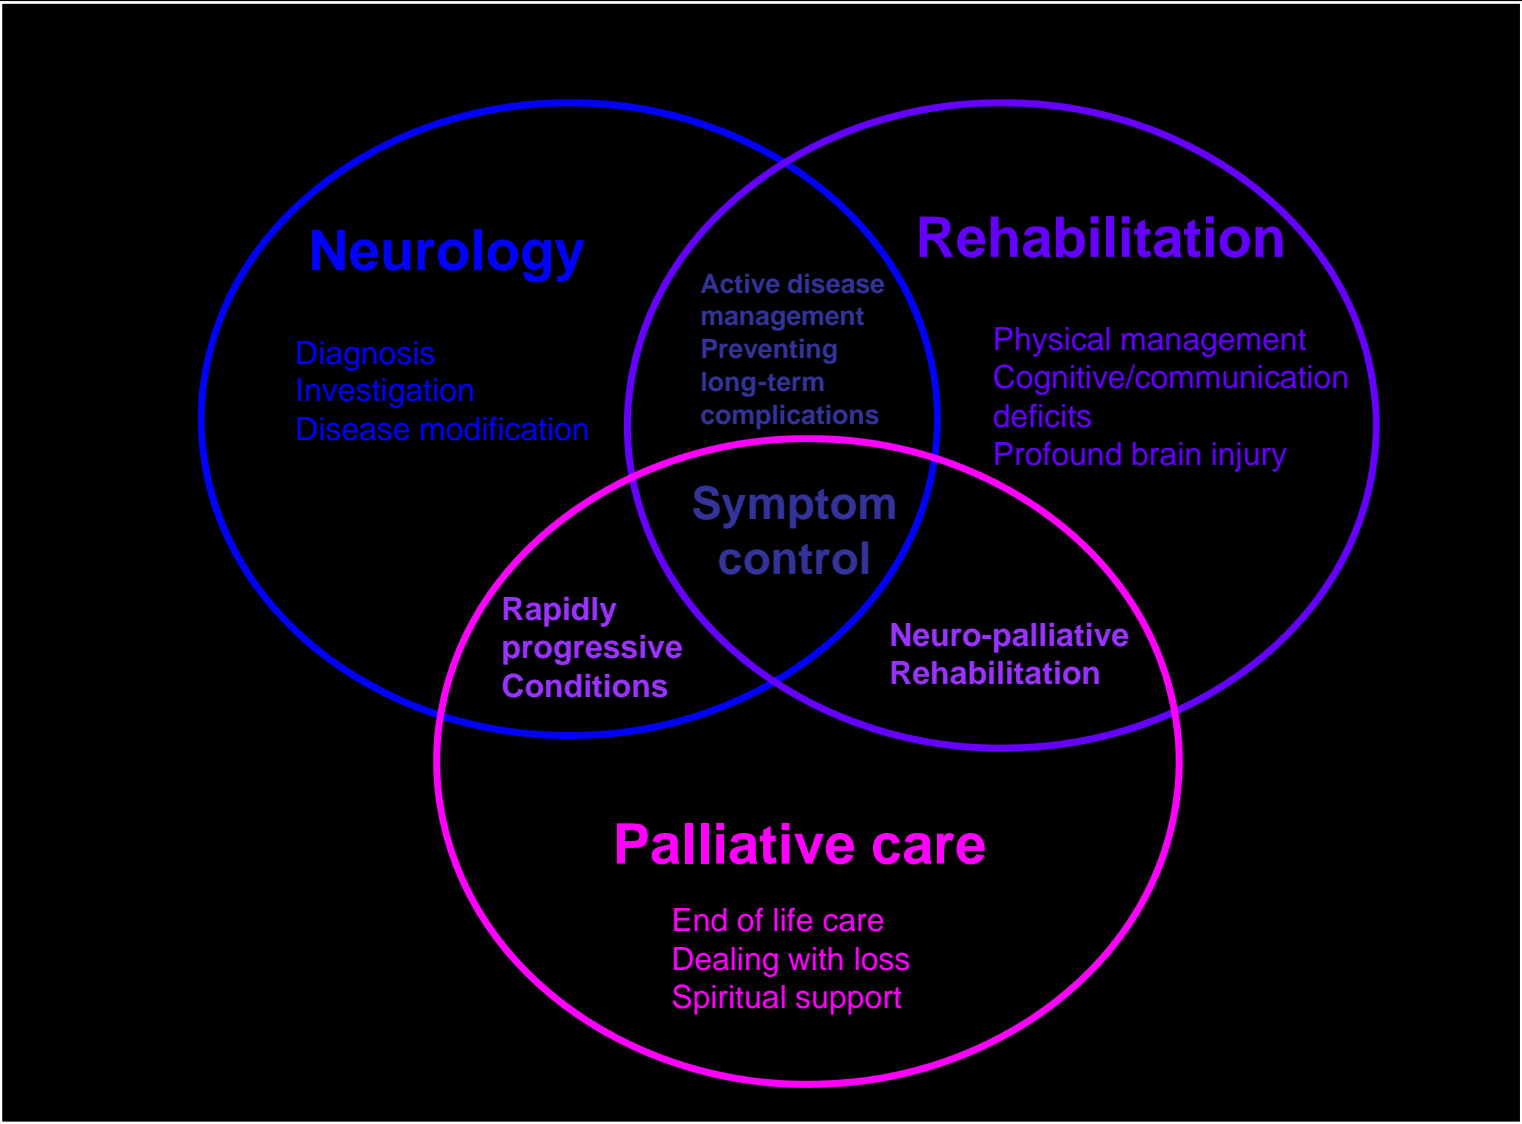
Neurology

Diagnosis
Investigation
Disease modification

Active disease management
Preventing long-term complications

Rehabilitation

Physical management
Cognitive/communication deficits
Profound brain injury

Symptom control

Rapidly progressive Conditions

Neuro-palliative Rehabilitation

Palliative care

End of life care
Dealing with loss
Spiritual support